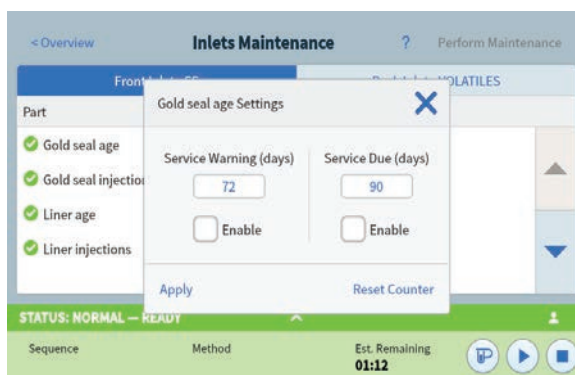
< Overview

Inlets Maintenance

?

Perform Maintenance

Front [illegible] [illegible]OLATILES

Part

Gold seal age

Gold seal injectio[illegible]

Liner age

Liner injections

Gold seal age Settings

Service Warning (days)

72

Enable

Service Due (days)

90

Enable

Apply

Reset Counter

STATUS: NORMAL — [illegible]

Sequence

Method

Est. Remaining
01:12